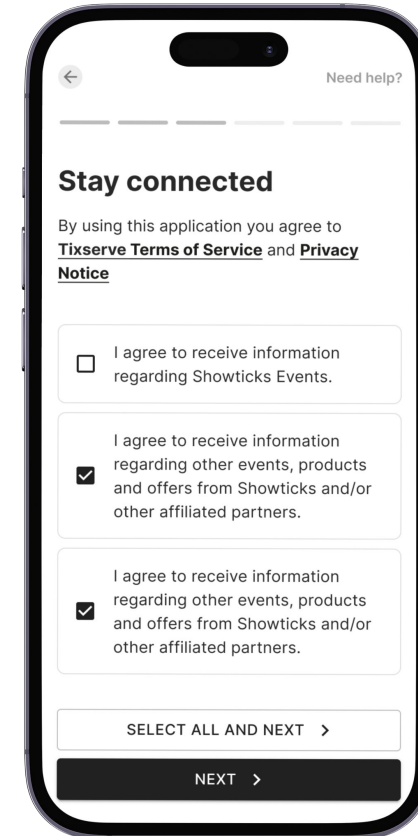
Need help?

Stay connected

By using this application you agree to Tixserve Terms of Service and Privacy Notice

I agree to receive information regarding Showticks Events.

I agree to receive information regarding other events, products and offers from Showticks and/or other affiliated partners.

I agree to receive information regarding other events, products and offers from Showticks and/or other affiliated partners.

SELECT ALL AND NEXT >

NEXT >